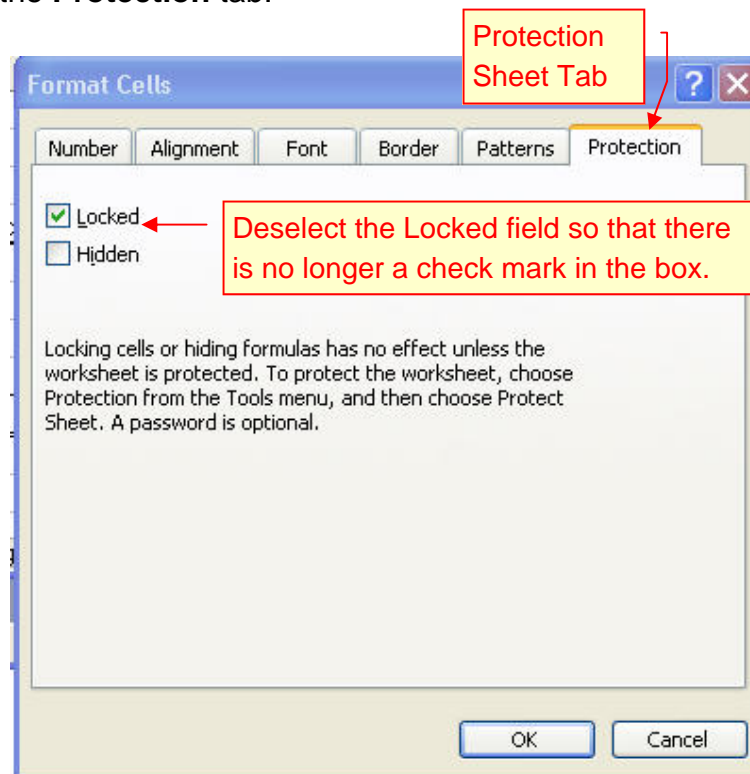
the Protection tab.

Protection Sheet Tab

Format Cells

Number | Alignment | Font | Border | Patterns | Protection

Locked
Hidden

Deselect the Locked field so that there is no longer a check mark in the box.

Locking cells or hiding formulas has no effect unless the worksheet is protected. To protect the worksheet, choose Protection from the Tools menu, and then choose Protect Sheet. A password is optional.

OK
Cancel